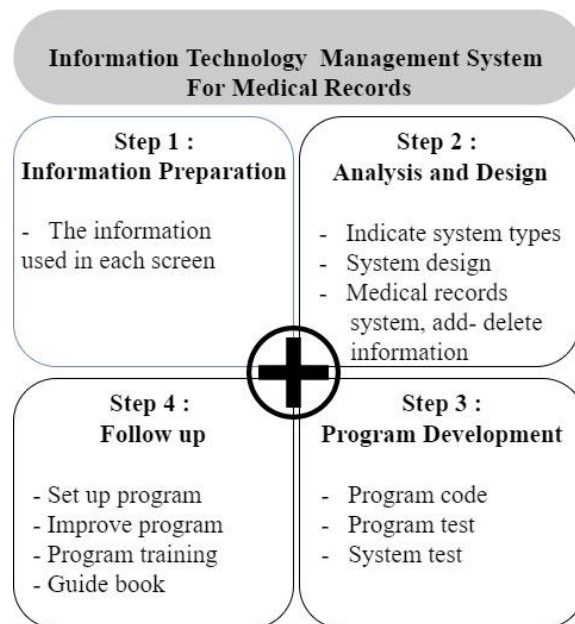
Information Technology Management System For Medical Records

Step 1 :
Information Preparation

- The information used in each screen

Step 2 :
Analysis and Design

- Indicate system types
- System design
- Medical records system, add- delete information

Step 4 :
Follow up

- Set up program
- Improve program
- Program training
- Guide book

Step 3 :
Program Development

- Program code
- Program test
- System test